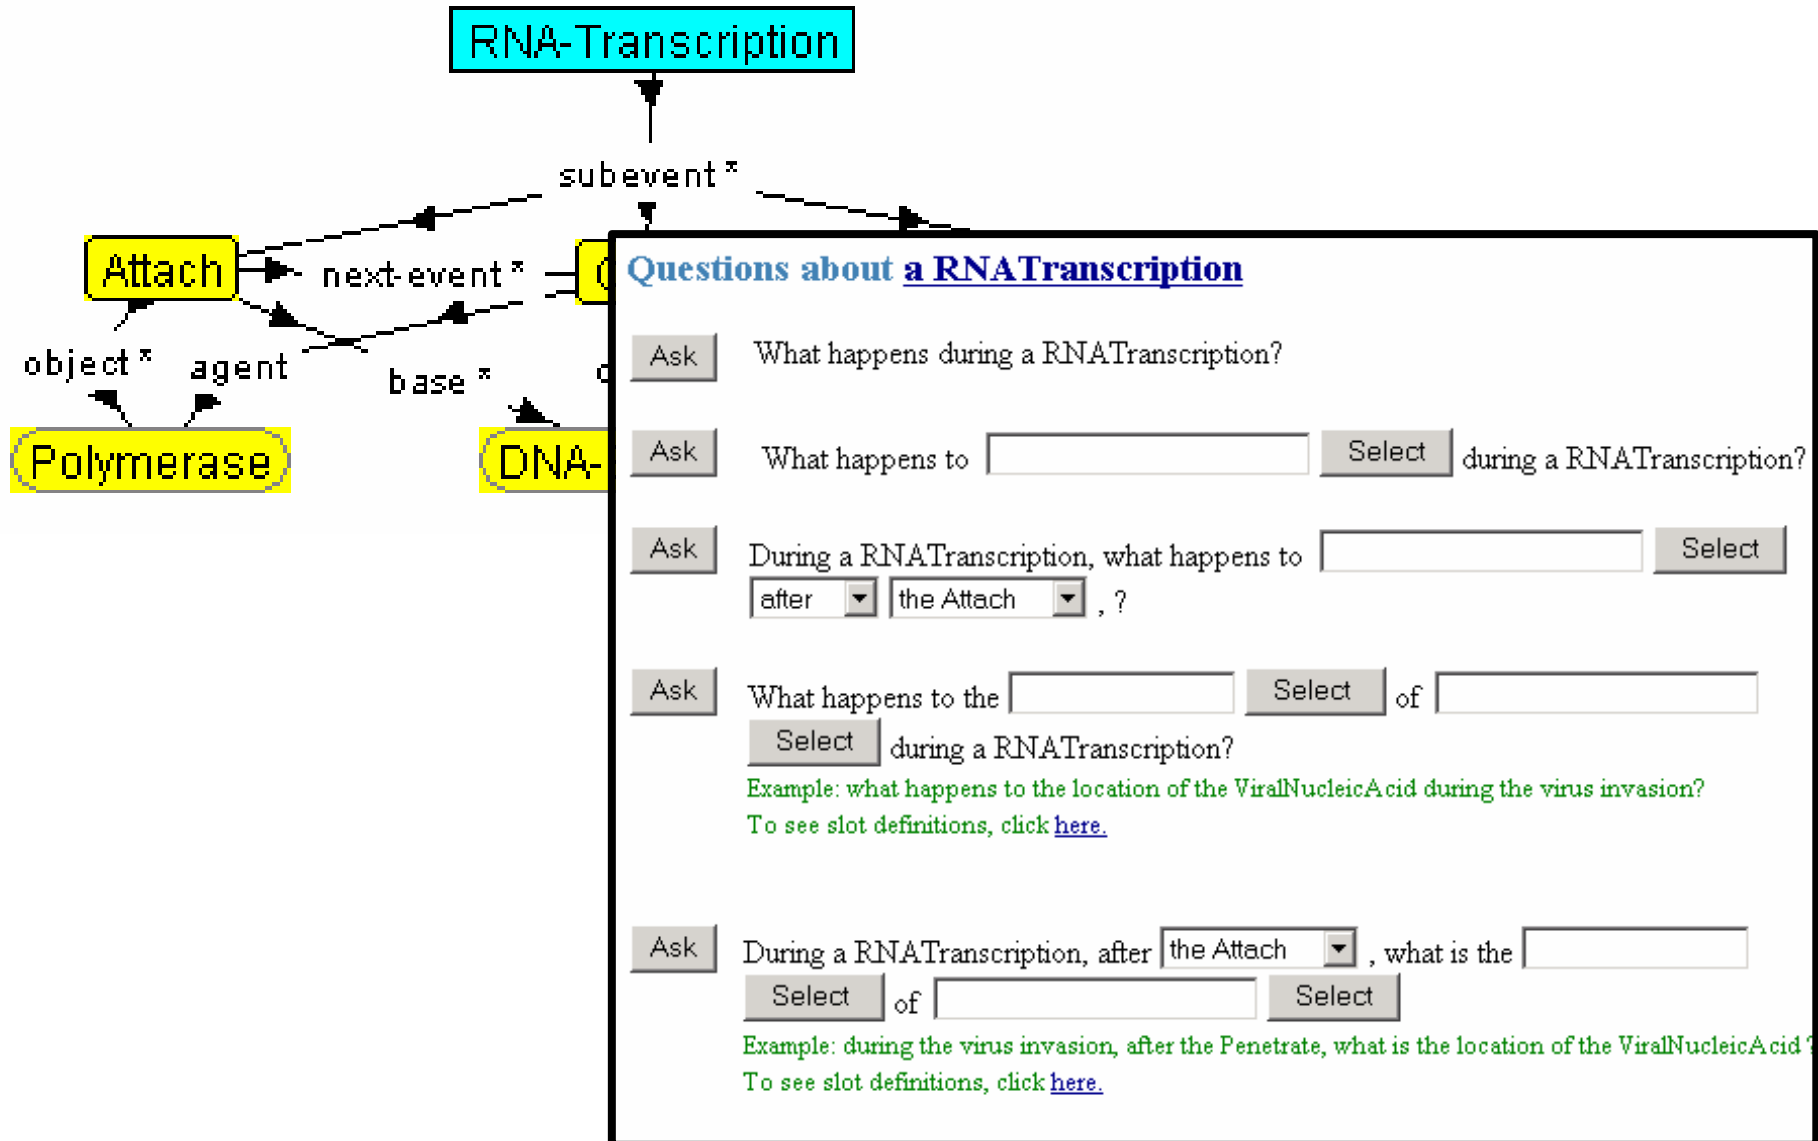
RNA-Transcription

subevent *

Attach

next-event *

object *

agent

base *

Polymerase

DNA-

Questions about a RNATranscription

Ask What happens during a RNATranscription?

Ask What happens to Select during a RNATranscription?

Ask During a RNATranscription, what happens to Select after the Attach , ?

Ask What happens to the Select of Select during a RNATranscription?
Example: what happens to the location of the ViralNucleicAcid during the virus invasion?
To see slot definitions, click here.

Ask During a RNATranscription, after the Attach , what is the Select of Select
Example: during the virus invasion, after the Penetrate, what is the location of the ViralNucleicAcid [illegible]
To see slot definitions, click here.